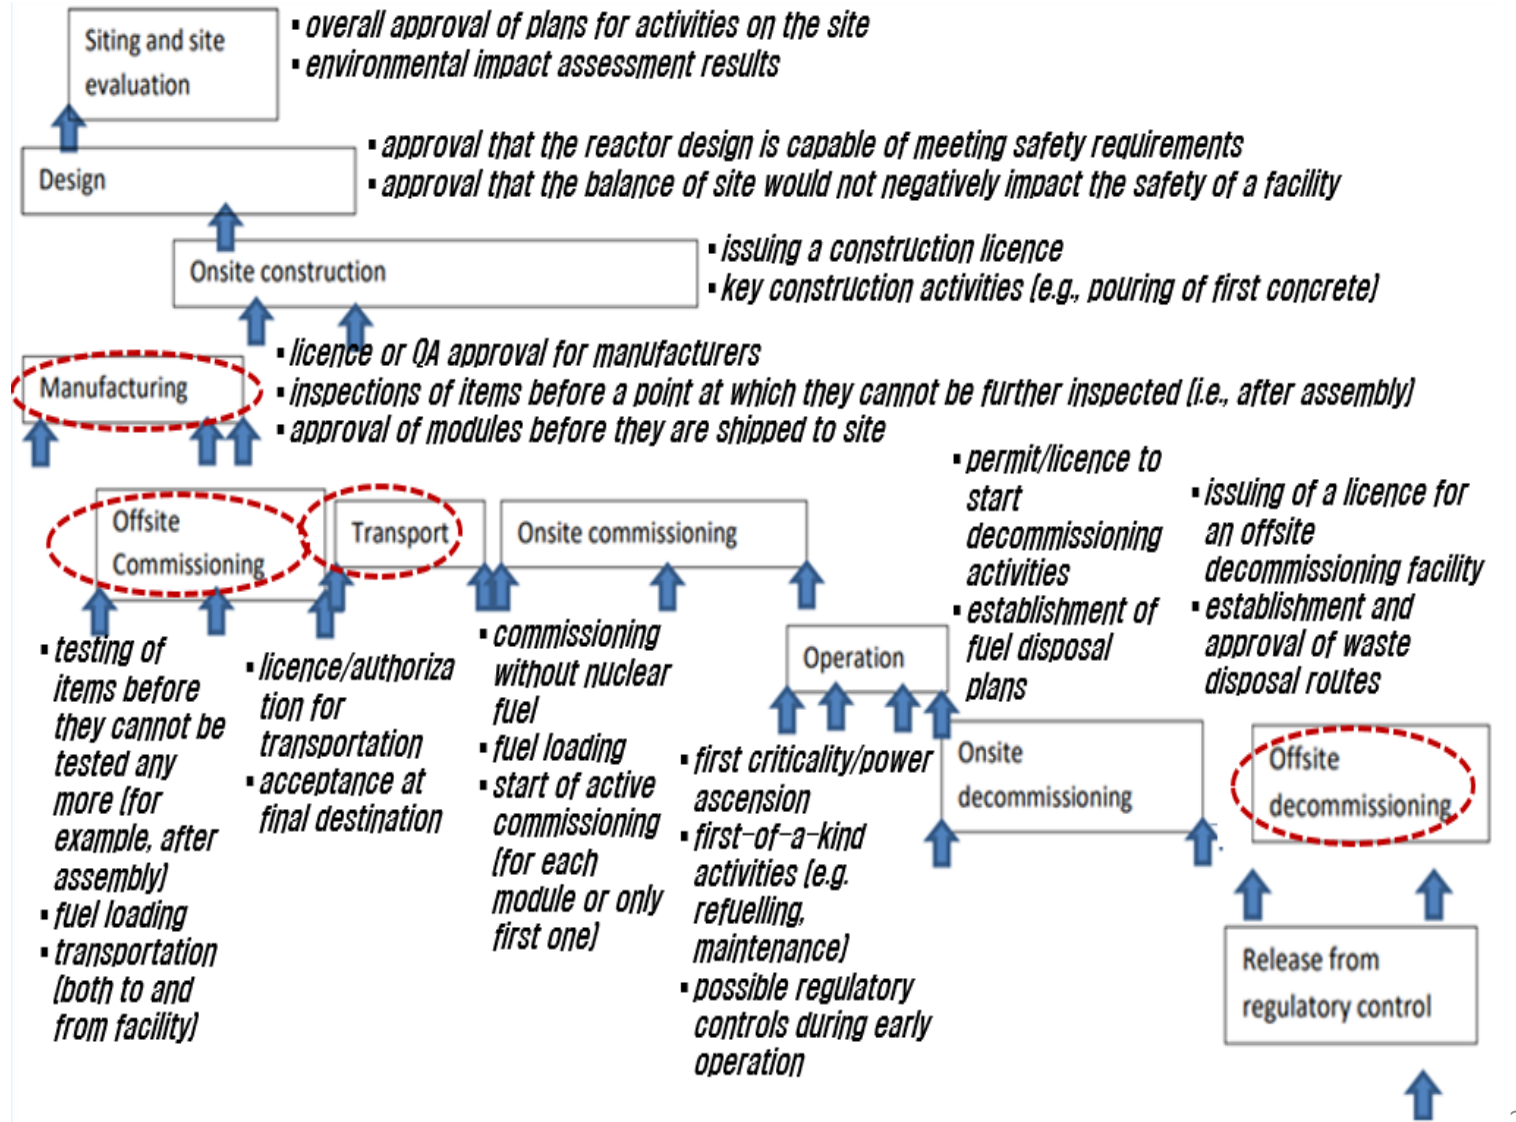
Siting and site evaluation

▪ overall approval of plans for activities on the site
▪ environmental impact assessment results

Design

▪ approval that the reactor design is capable of meeting safety requirements
▪ approval that the balance of site would not negatively impact the safety of a facility

Onsite construction

▪ issuing a construction licence
▪ key construction activities (e.g., pouring of first concrete)

Manufacturing

▪ licence or QA approval for manufacturers
▪ inspections of items before a point at which they cannot be further inspected (i.e., after assembly)
▪ approval of modules before they are shipped to site

Offsite Commissioning

Transport

Onsite commissioning

▪ permit/licence to start decommissioning activities
▪ establishment of fuel disposal plans

▪ issuing of a licence for an offsite decommissioning facility
▪ establishment and approval of waste disposal routes

▪ testing of items before they cannot be tested any more (for example, after assembly)
▪ fuel loading
▪ transportation (both to and from facility)

▪ licence/authorization for transportation
▪ acceptance at final destination

▪ commissioning without nuclear fuel
▪ fuel loading
▪ start of active commissioning (for each module or only first one)

Operation

▪ first criticality/power ascension
▪ first-of-a-kind activities (e.g. refuelling, maintenance)
▪ possible regulatory controls during early operation

Onsite decommissioning

Offsite decommissioning

Release from regulatory control